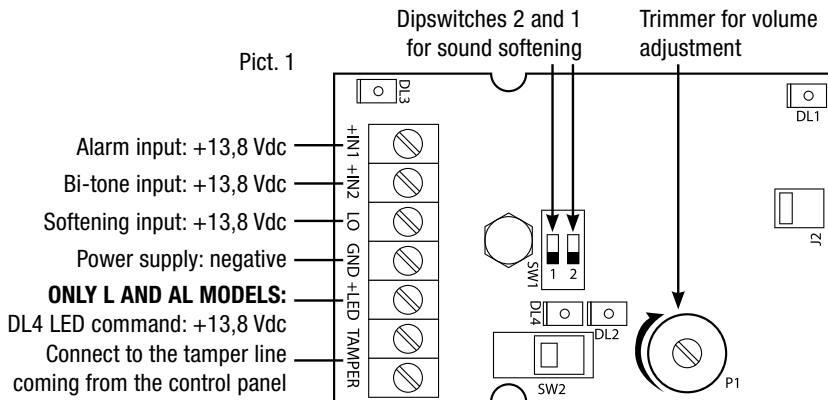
Dipswitches 2 and 1 for sound softening

Trimmer for volume adjustment

Pict. 1

DL3

DL1

Alarm input: +13,8 Vdc

Bi-tone input: +13,8 Vdc

Softening input: +13,8 Vdc

Power supply: negative

**ONLY L AND AL MODELS:**

DL4 LED command: +13,8 Vdc

Connect to the tamper line coming from the control panel

+IN1

+IN2

LO

GND

+LED

TAMPER

SW1

1 2

J2

DL4

DL2

SW2

P1